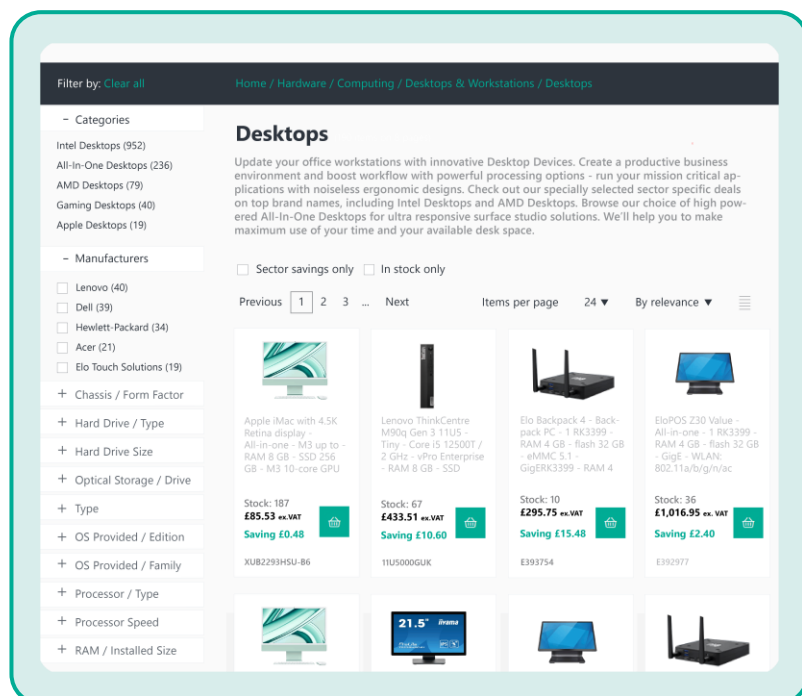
Filter by: Clear all

Home / Hardware / Computing / Desktops & Workstations / Desktops

− Categories

Intel Desktops (952)
All-In-One Desktops (236)
AMD Desktops (79)
Gaming Desktops (40)
Apple Desktops (19)

− Manufacturers

Lenovo (40)
Dell (39)
Hewlett-Packard (34)
Acer (21)
Elo Touch Solutions (19)

+ Chassis / Form Factor
+ Hard Drive / Type
+ Hard Drive Size
+ Optical Storage / Drive
+ Type
+ OS Provided / Edition
+ OS Provided / Family
+ Processor / Type
+ Processor Speed
+ RAM / Installed Size

Desktops

Update your office workstations with innovative Desktop Devices. Create a productive business environment and boost workflow with powerful processing options - run your mission critical applications with noiseless ergonomic designs. Check out our specially selected sector specific deals on top brand names, including Intel Desktops and AMD Desktops. Browse our choice of high powered All-In-One Desktops for ultra responsive surface studio solutions. We'll help you to make maximum use of your time and your available desk space.

Sector savings only   In stock only

Previous 1 2 3 ... Next   Items per page 24 ▼   By relevance ▼

Apple iMac with 4.5K Retina display - All-in-one - M3 up to - RAM 8 GB - SSD 256 GB - M3 10-core GPU
Stock: 187
£85.53 ex.VAT
Saving £0.48
XUB2293HSU-B6

Lenovo ThinkCentre M90q Gen 3 11U5 - Tiny - Core i5 12500T / 2 GHz - vPro Enterprise - RAM 8 GB - SSD
Stock: 67
£433.51 ex.VAT
Saving £10.60
11U5000GUK

Elo Backpack 4 - Backpack PC - 1 RK3399 - RAM 4 GB - flash 32 GB - eMMC 5.1 - GigERK3399 - RAM 4
Stock: 10
£295.75 ex.VAT
Saving £15.48
E393754

EloPOS Z30 Value - All-in-one - 1 RK3399 - RAM 4 GB - flash 32 GB - GigE - WLAN: 802.11a/b/g/n/ac
Stock: 36
£1,016.95 ex.VAT
Saving £2.40
E392977

21.5" iiyama